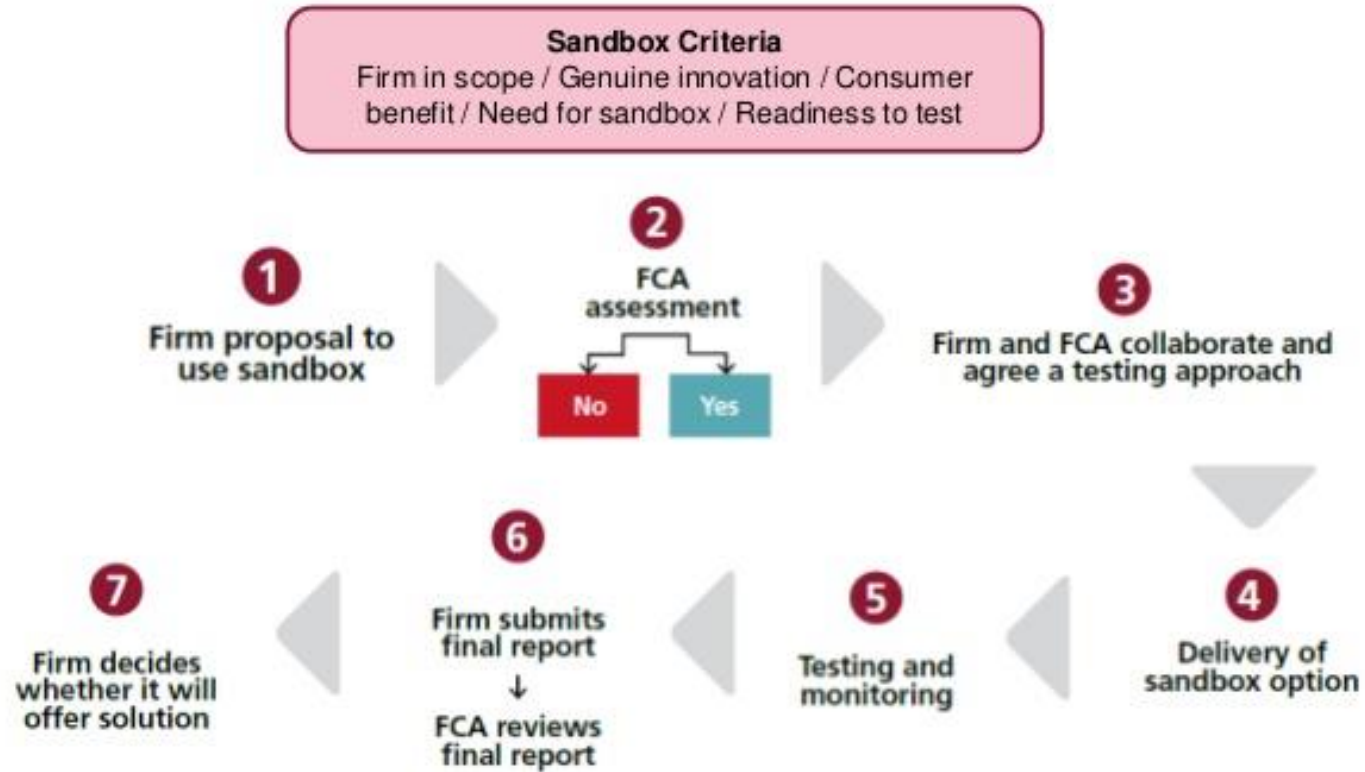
Sandbox Criteria
Firm in scope / Genuine innovation / Consumer benefit / Need for sandbox / Readiness to test

1
Firm proposal to use sandbox

2
FCA assessment
No
Yes

3
Firm and FCA collaborate and agree a testing approach

4
Delivery of sandbox option

5
Testing and monitoring

6
Firm submits final report
↓
FCA reviews final report

7
Firm decides whether it will offer solution